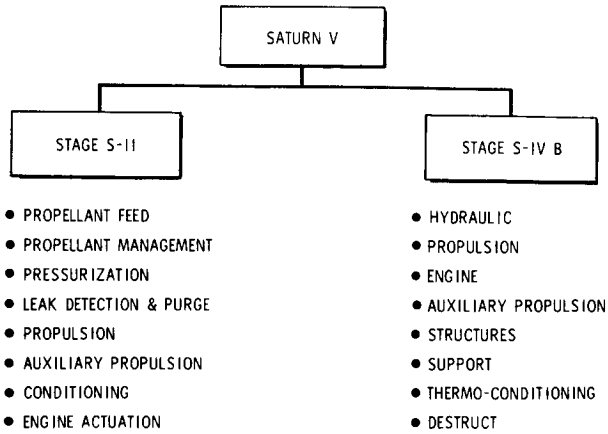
SATURN V

STAGE S-II

- PROPELLANT FEED
- PROPELLANT MANAGEMENT
- PRESSURIZATION
- LEAK DETECTION & PURGE
- PROPULSION
- AUXILIARY PROPULSION
- CONDITIONING
- ENGINE ACTUATION

STAGE S-IV B

- HYDRAULIC
- PROPULSION
- ENGINE
- AUXILIARY PROPULSION
- STRUCTURES
- SUPPORT
- THERMO-CONDITIONING
- DESTRUCT